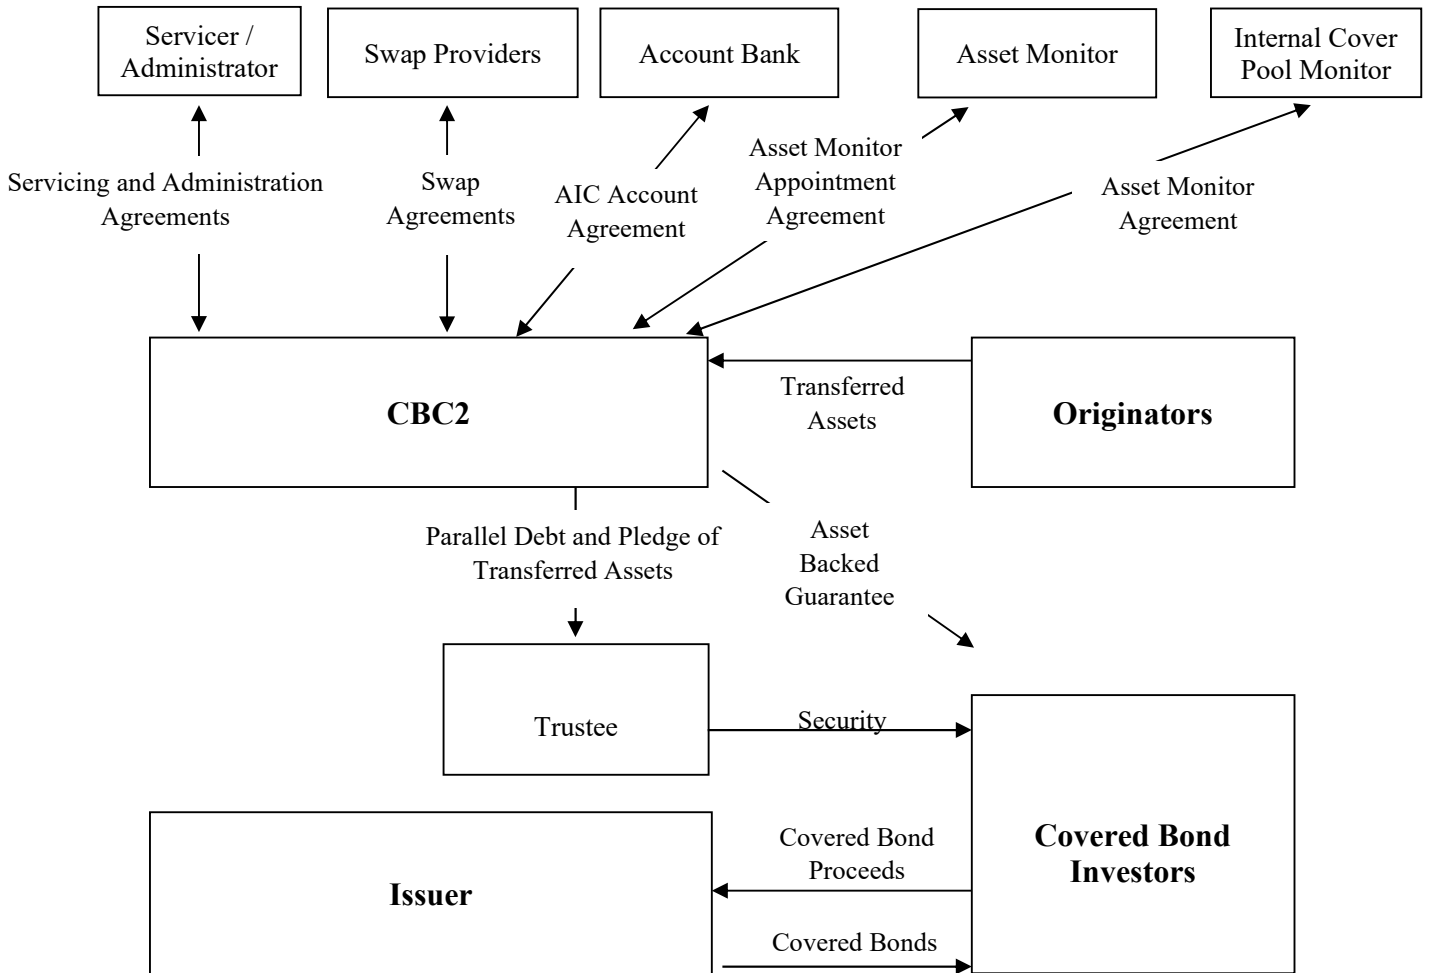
Servicer / Administrator

Swap Providers

Account Bank

Asset Monitor

Internal Cover Pool Monitor

Servicing and Administration Agreements

Swap Agreements

AIC Account Agreement

Asset Monitor Appointment Agreement

Asset Monitor Agreement

CBC2

Transferred Assets

Originators

Parallel Debt and Pledge of Transferred Assets

Asset Backed Guarantee

Trustee

Security

Covered Bond Investors

Issuer

Covered Bond Proceeds

Covered Bonds